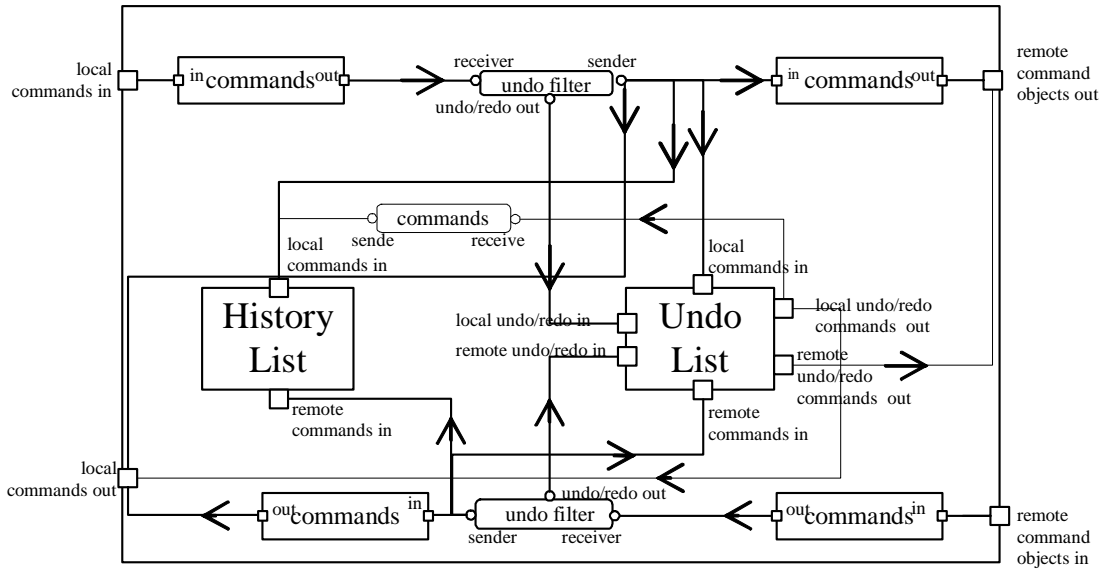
local commands in

in commands out

receiver undo filter sender

undo/redo out

in commands out

remote command objects out

commands

sende receive

local commands in

local commands in

History List

local undo/redo in

remote undo/redo in

Undo List

local undo/redo commands out

remote undo/redo commands out

remote commands in

remote commands in

local commands out

undo/redo out

out commands in

undo filter

sender receiver

out commands in

remote command objects in